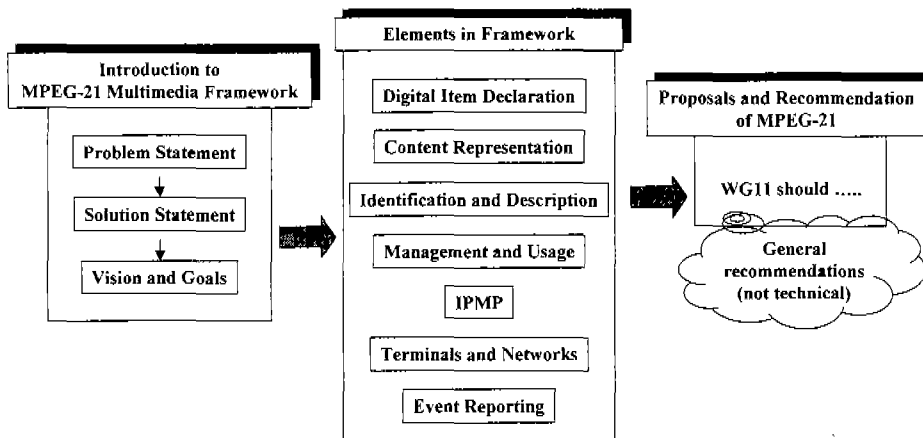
Introduction to MPEG-21 Multimedia Framework

Problem Statement

Solution Statement

Vision and Goals

Elements in Framework

Digital Item Declaration

Content Representation

Identification and Description

Management and Usage

IPMP

Terminals and Networks

Event Reporting

Proposals and Recommendation of MPEG-21

WG11 should .....

General recommendations (not technical)